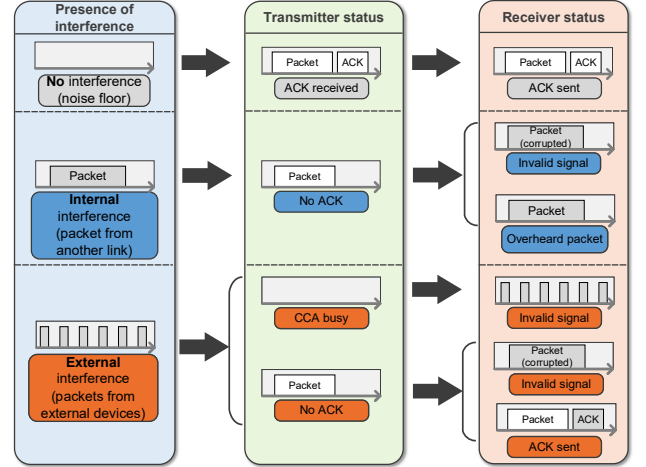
Presence of interference

No interference (noise floor)

Packet

Internal interference (packet from another link)

External interference (packets from external devices)

Transmitter status

Packet ACK

ACK received

Packet

No ACK

CCA busy

Packet

No ACK

Receiver status

Packet ACK

ACK sent

Packet (corrupted)

Invalid signal

Packet

Overheard packet

Invalid signal

Packet (corrupted)

Invalid signal

Packet ACK

ACK sent